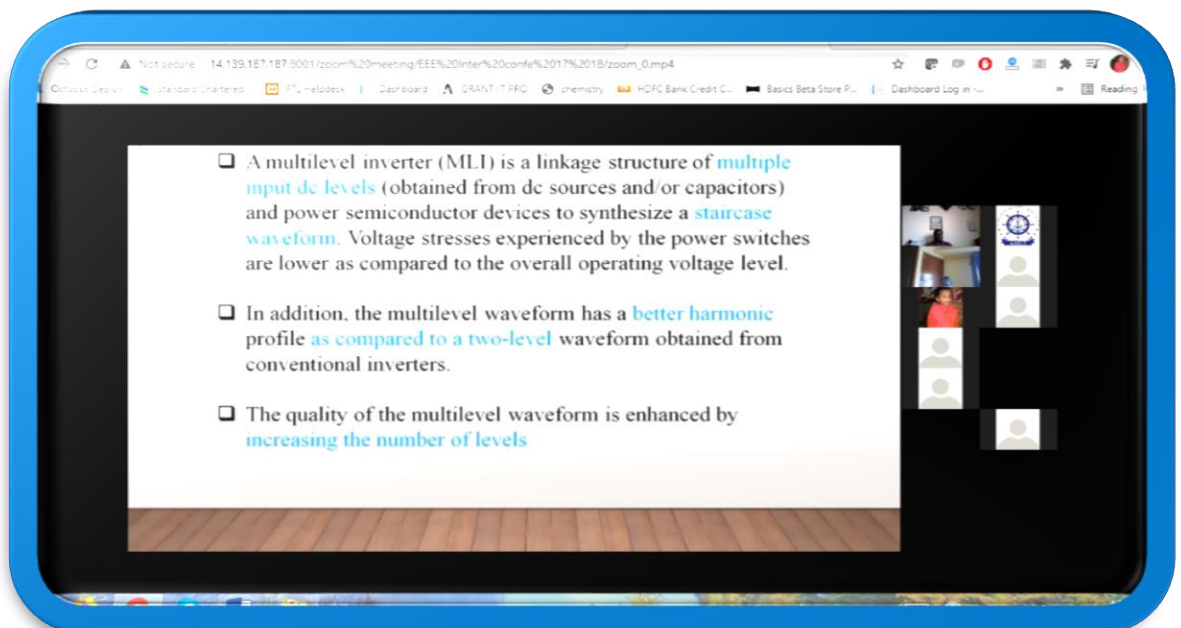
Not secure 14.139.187.187:8001/zoom%20meeting/EEE%20Inter%20confe%2017%2018/zoom_0.mp4

Octopus Deploy Standard Chartered PTU helpdesk Dashboard GRANT IT PRO chemistry HDFC Bank Credit C... Basics Beta Store P... Dashboard Log in -... Reading

❑ A multilevel inverter (MLI) is a linkage structure of multiple input dc levels (obtained from dc sources and/or capacitors) and power semiconductor devices to synthesize a staircase waveform. Voltage stresses experienced by the power switches are lower as compared to the overall operating voltage level.

❑ In addition, the multilevel waveform has a better harmonic profile as compared to a two-level waveform obtained from conventional inverters.

❑ The quality of the multilevel waveform is enhanced by increasing the number of levels